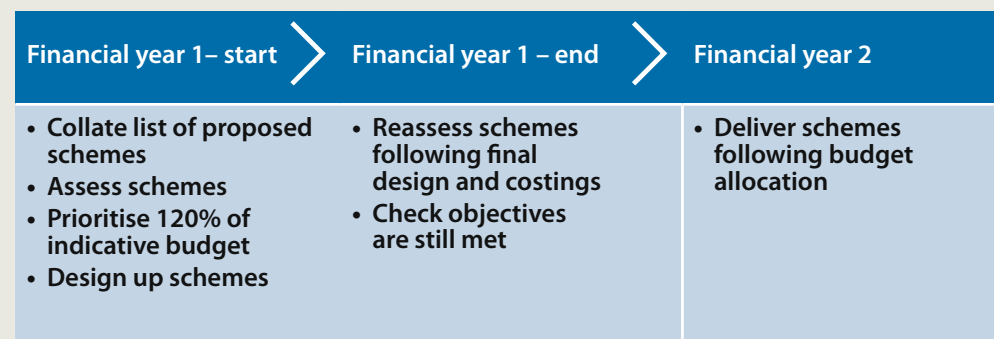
| Financial year 1– start | Financial year 1 – end | Financial year 2 |
|---|---|---|
| • Collate list of proposed schemes<br>• Assess schemes<br>• Prioritise 120% of indicative budget<br>• Design up schemes | • Reassess schemes following final design and costings<br>• Check objectives are still met | • Deliver schemes following budget allocation |